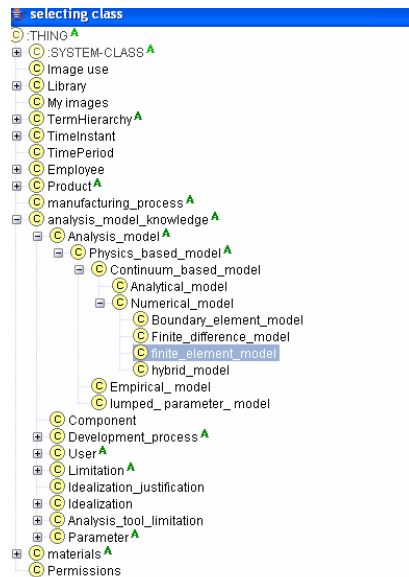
selecting class
C :THING A
C :SYSTEM-CLASS A
C Image use
C Library
C My images
C TermHierarchy A
C TimeInstant
C TimePeriod
C Employee
C Product A
C manufacturing_process A
C analysis_model_knowledge A
C Analysis_model A
C Physics_based_model A
C Continuum_based_model
C Analytical_model
C Numerical_model
C Boundary_element_model
C Finite_difference_model
C finite_element_model
C hybrid_model
C Empirical_ model
C lumped_ parameter_ model
C Component
C Development_process A
C User A
C Limitation A
C Idealization_justification
C Idealization
C Analysis_tool_limitation
C Parameter A
C materials A
C Permissions